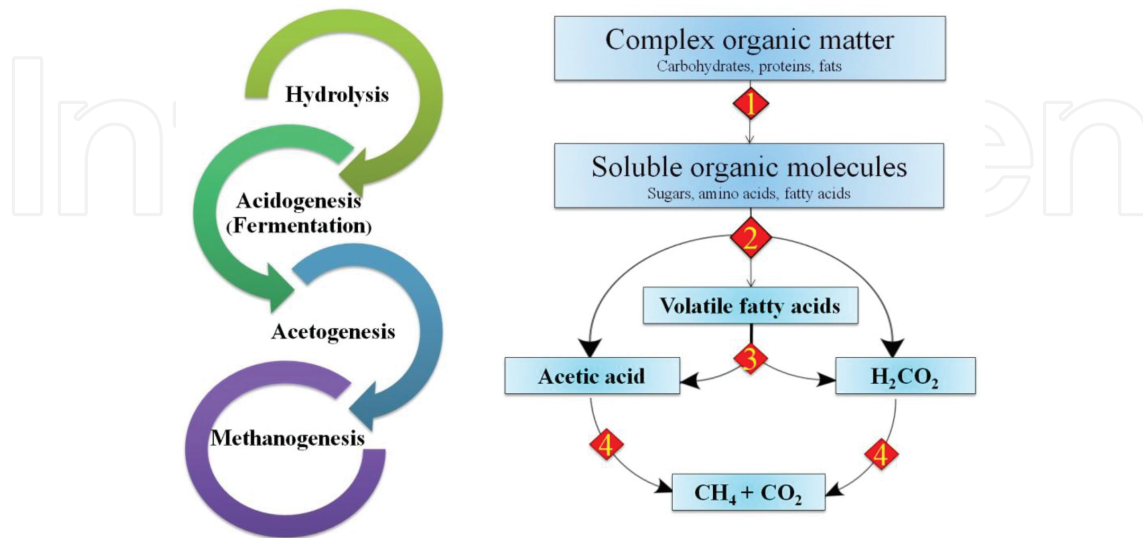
Hydrolysis

Acidogenesis (Fermentation)

Acetogenesis

Methanogenesis

Complex organic matter
Carbohydrates, proteins, fats

1

Soluble organic molecules
Sugars, amino acids, fatty acids

2

Volatile fatty acids

3

Acetic acid

$H_2CO_2$

4

4

$CH_4 + CO_2$

IntechOpen